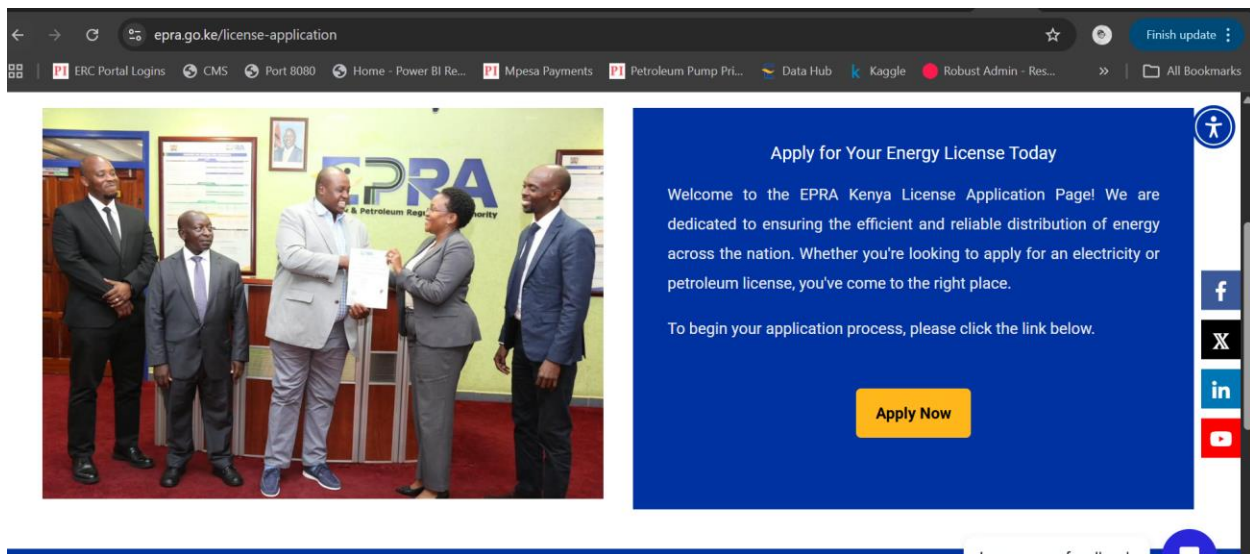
epra.go.ke/license-application

Finish update

ERC Portal Logins CMS Port 8080 Home - Power BI Re... Mpesa Payments Petroleum Pump Pri... Data Hub Kaggle Robust Admin - Res... » All Bookmarks

EPRA
& Petroleum Reg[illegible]ority

Apply for Your Energy License Today

Welcome to the EPRA Kenya License Application Page! We are dedicated to ensuring the efficient and reliable distribution of energy across the nation. Whether you're looking to apply for an electricity or petroleum license, you've come to the right place.

To begin your application process, please click the link below.

Apply Now

f
X
in

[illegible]